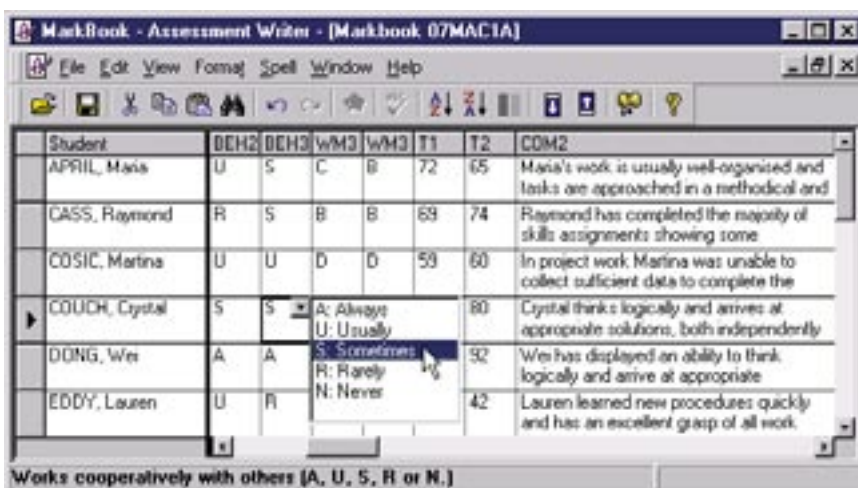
MarkBook - Assessment Writer - [Markbook 07MAC1A]

File Edit View Format Spell Window Help

| Student | BEH2 | BEH3 | WM3 | WM3 | T1 | T2 | COM2 |
|---|---|---|---|---|---|---|---|
| APRIL, Maria | U | S | C | B | 72 | 65 | Maria's work is usually well-organised and tasks are approached in a methodical and |
| CASS, Raymond | R | S | B | B | 69 | 74 | Raymond has completed the majority of skills assignments showing some |
| COSIC, Martina | U | U | D | D | 59 | 60 | In project work Martina was unable to collect sufficient data to complete the |
| COUCH, Crystal | S | S | A: Always | | | 80 | Crystal thinks logically and arrives at appropriate solutions, both independently |
| DONG, Wei | A | A | U: Usually | | | 92 | Wei has displayed an ability to think logically and arrive at appropriate |
| EDDY, Lauren | U | R | S: Sometimes | | | 42 | Lauren learned new procedures quickly and has an excellent grasp of all work |

R: Rarely
N: Never

Works cooperatively with others (A, U, S, R or N.)